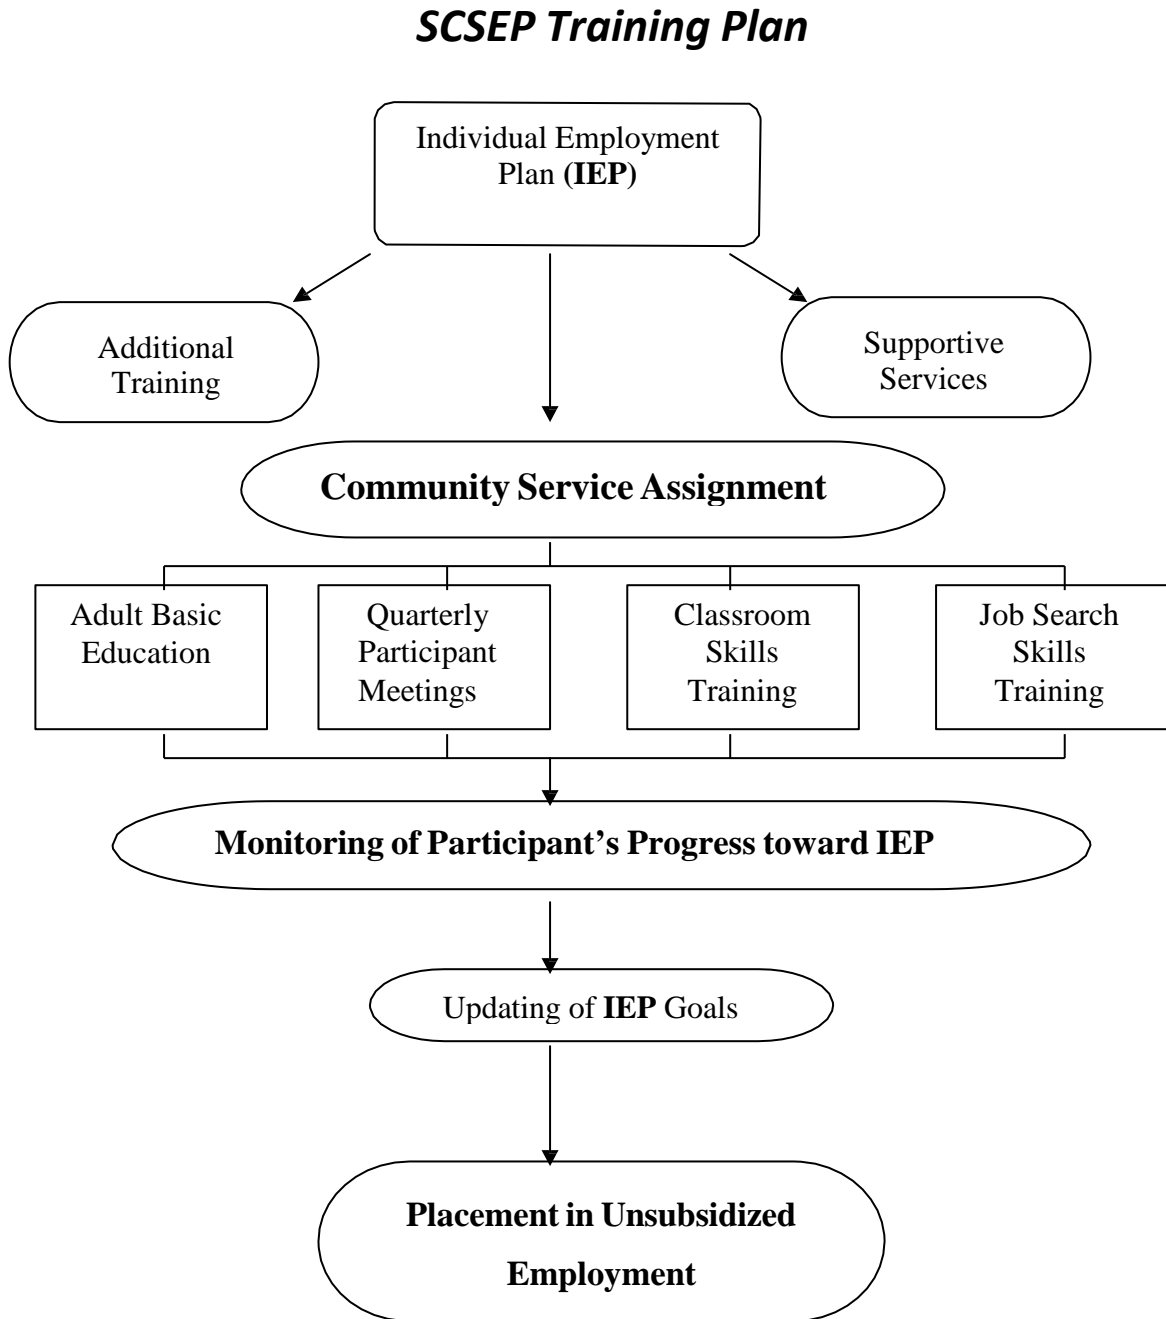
SCSEP Training Plan

Individual Employment Plan (IEP)

Additional Training

Supportive Services

Community Service Assignment

Adult Basic Education

Quarterly Participant Meetings

Classroom Skills Training

Job Search Skills Training

Monitoring of Participant's Progress toward IEP

Updating of IEP Goals

Placement in Unsubsidized Employment